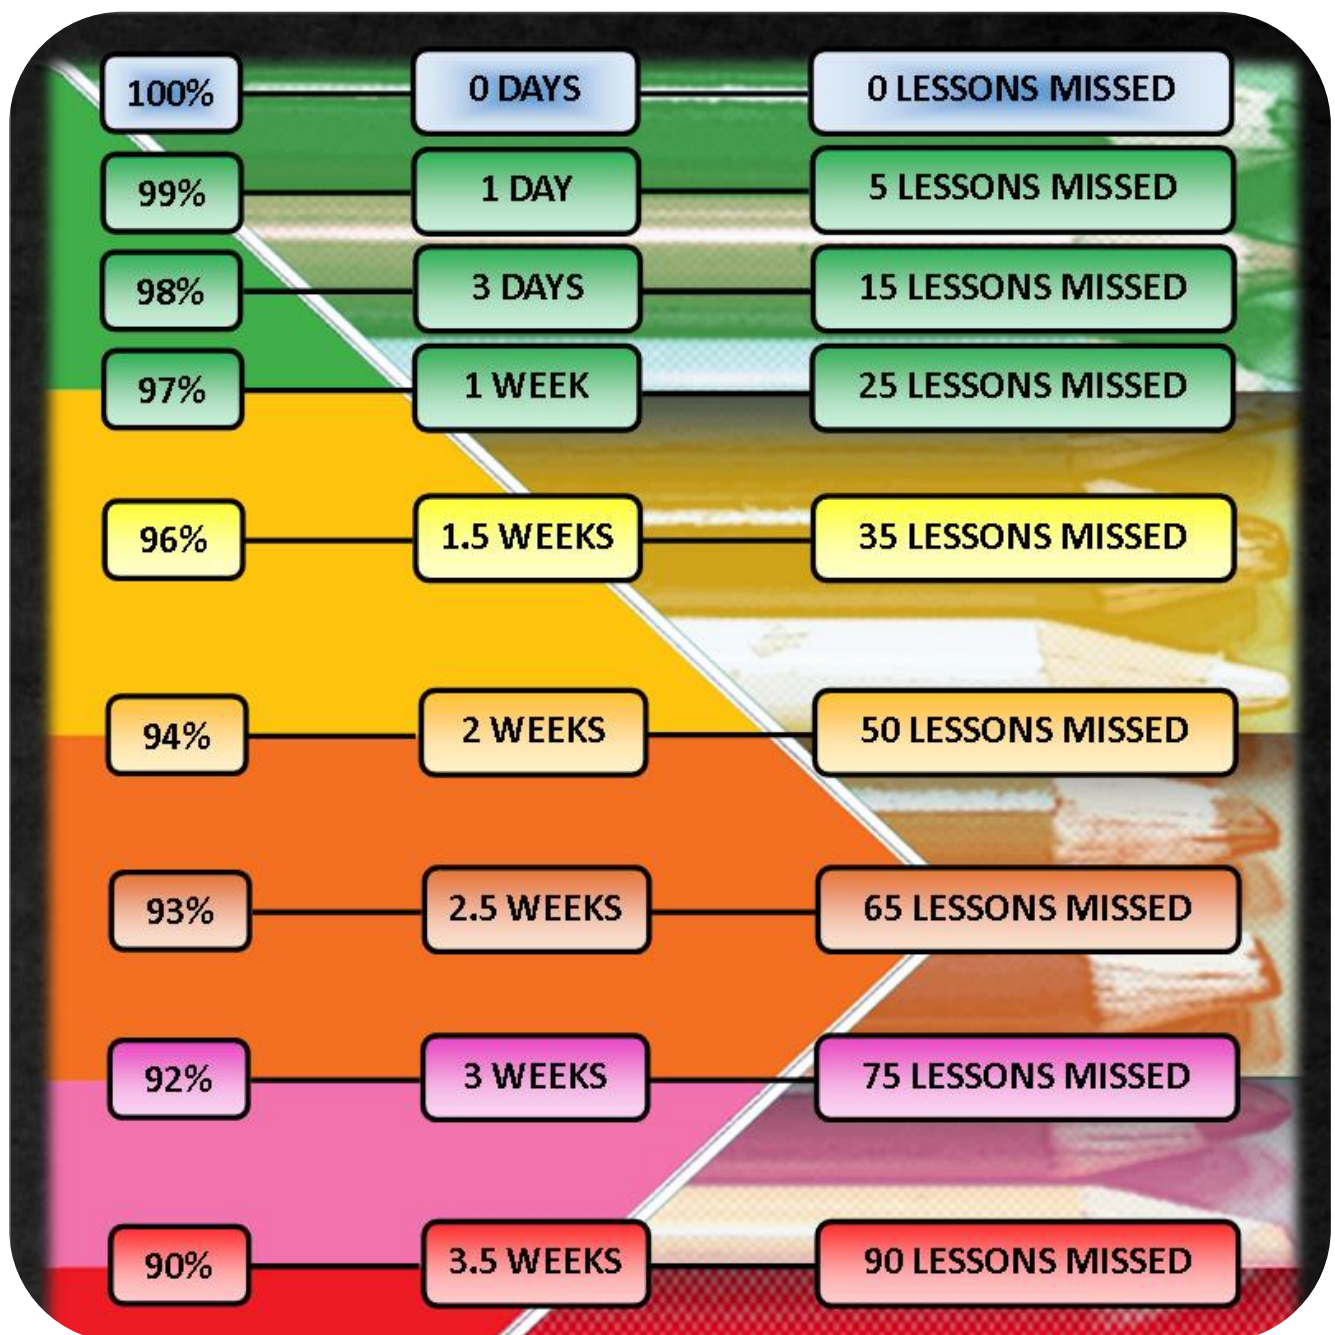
| | | |
|---|---|---|
| 100% | 0 DAYS | 0 LESSONS MISSED |
| 99% | 1 DAY | 5 LESSONS MISSED |
| 98% | 3 DAYS | 15 LESSONS MISSED |
| 97% | 1 WEEK | 25 LESSONS MISSED |
| 96% | 1.5 WEEKS | 35 LESSONS MISSED |
| 94% | 2 WEEKS | 50 LESSONS MISSED |
| 93% | 2.5 WEEKS | 65 LESSONS MISSED |
| 92% | 3 WEEKS | 75 LESSONS MISSED |
| 90% | 3.5 WEEKS | 90 LESSONS MISSED |